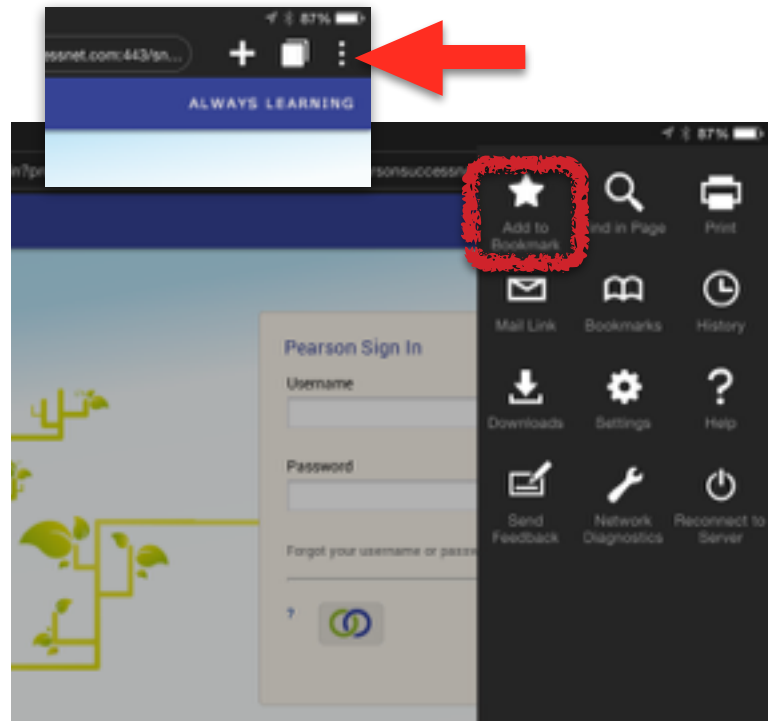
87%

essnet.com:443/sn...

ALWAYS LEARNING

87%

n?pr

rsonsuccessn

Add to Bookmark

Find in Page

Print

Mail Link

Bookmarks

History

Downloads

Settings

Help

Send Feedback

Network Diagnostics

Reconnect to Server

Pearson Sign In

Username

Password

Forgot your username or passw

?